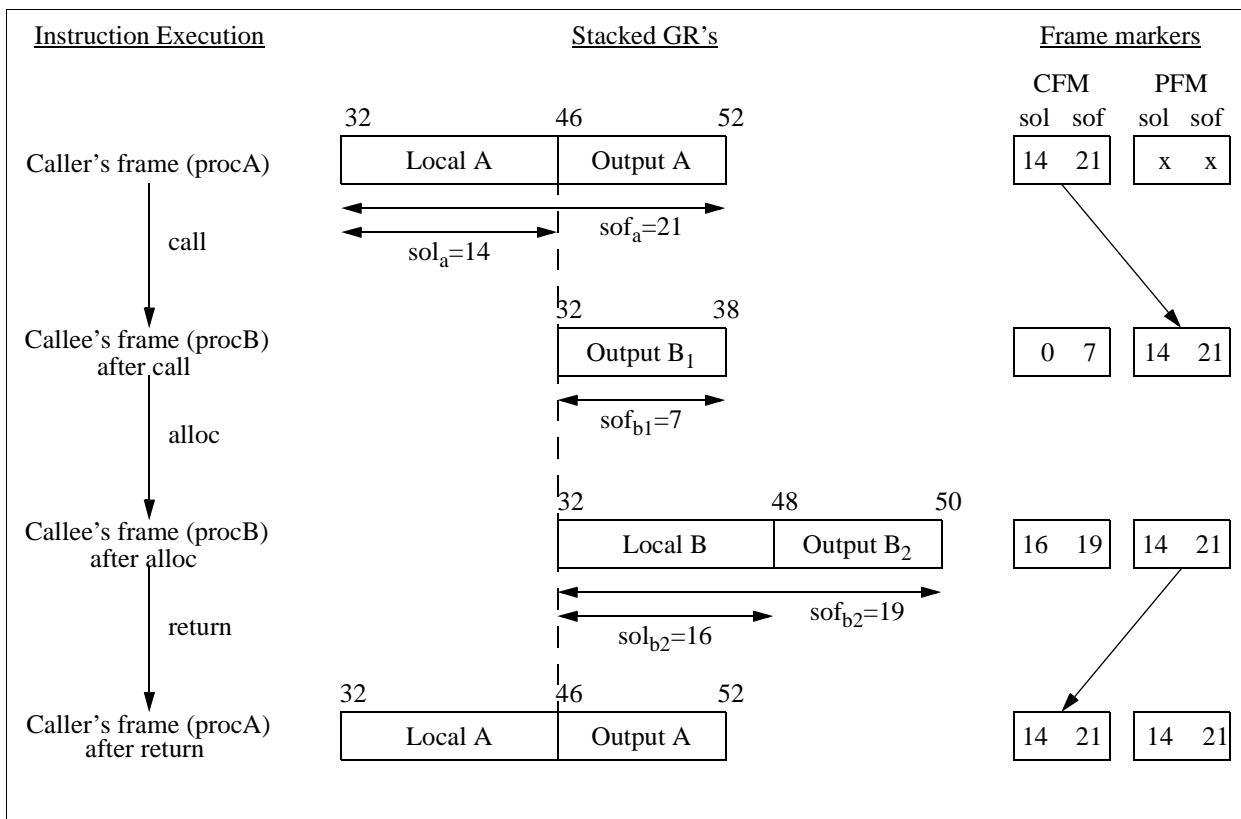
Instruction Execution

Stacked GR's

Frame markers

CFM PFM

sol sof sol sof

32 46 52

Caller's frame (procA)

Local A Output A

14 21 x x

$sof_a$=21

call

$sol_a$=14

32 38

Callee's frame (procB) after call

Output $B_1$

0 7 14 21

$sof_{b1}$=7

alloc

32 48 50

Callee's frame (procB) after alloc

Local B Output $B_2$

16 19 14 21

$sof_{b2}$=19

return

$sol_{b2}$=16

32 46 52

Caller's frame (procA) after return

Local A Output A

14 21 14 21